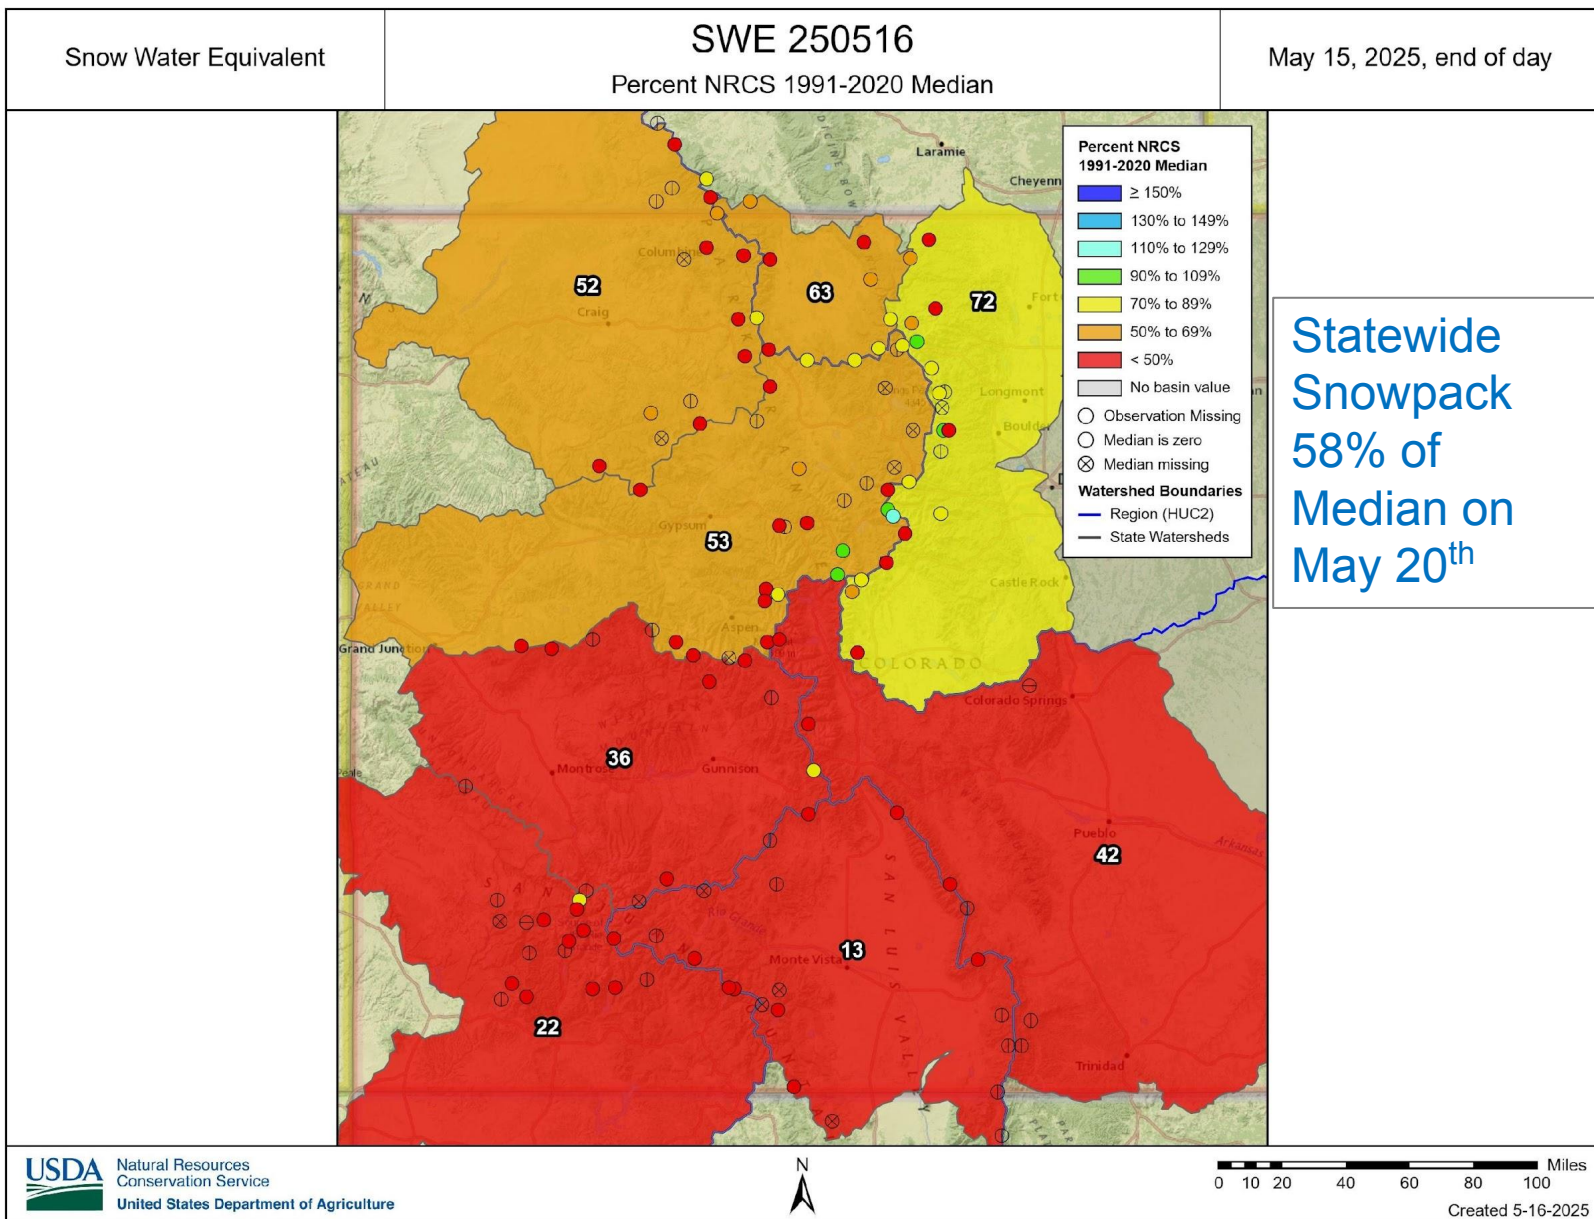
Snow Water Equivalent

SWE 250516
Percent NRCS 1991-2020 Median

May 15, 2025, end of day

Percent NRCS 1991-2020 Median
≥ 150%
130% to 149%
110% to 129%
90% to 109%
70% to 89%
50% to 69%
< 50%
No basin value
Observation Missing
Median is zero
Median missing
Watershed Boundaries
Region (HUC2)
State Watersheds

Statewide Snowpack 58% of Median on May 20$^{th}$

Laramie
Cheyenne
Columbine
Craig
Fort
Longmont
Boulder
Gypsum
Aspen
Grand Junction
Castle Rock
COLORADO
Colorado Springs
Montrose
Gunnison
Pueblo
Arkansas
Rio Grande
Monte Vista
SAN LUIS VALL
Trinidad

52
63
72
53
36
42
13
22

USDA Natural Resources Conservation Service
United States Department of Agriculture

N

Miles
0 10 20 40 60 80 100
Created 5-16-2025